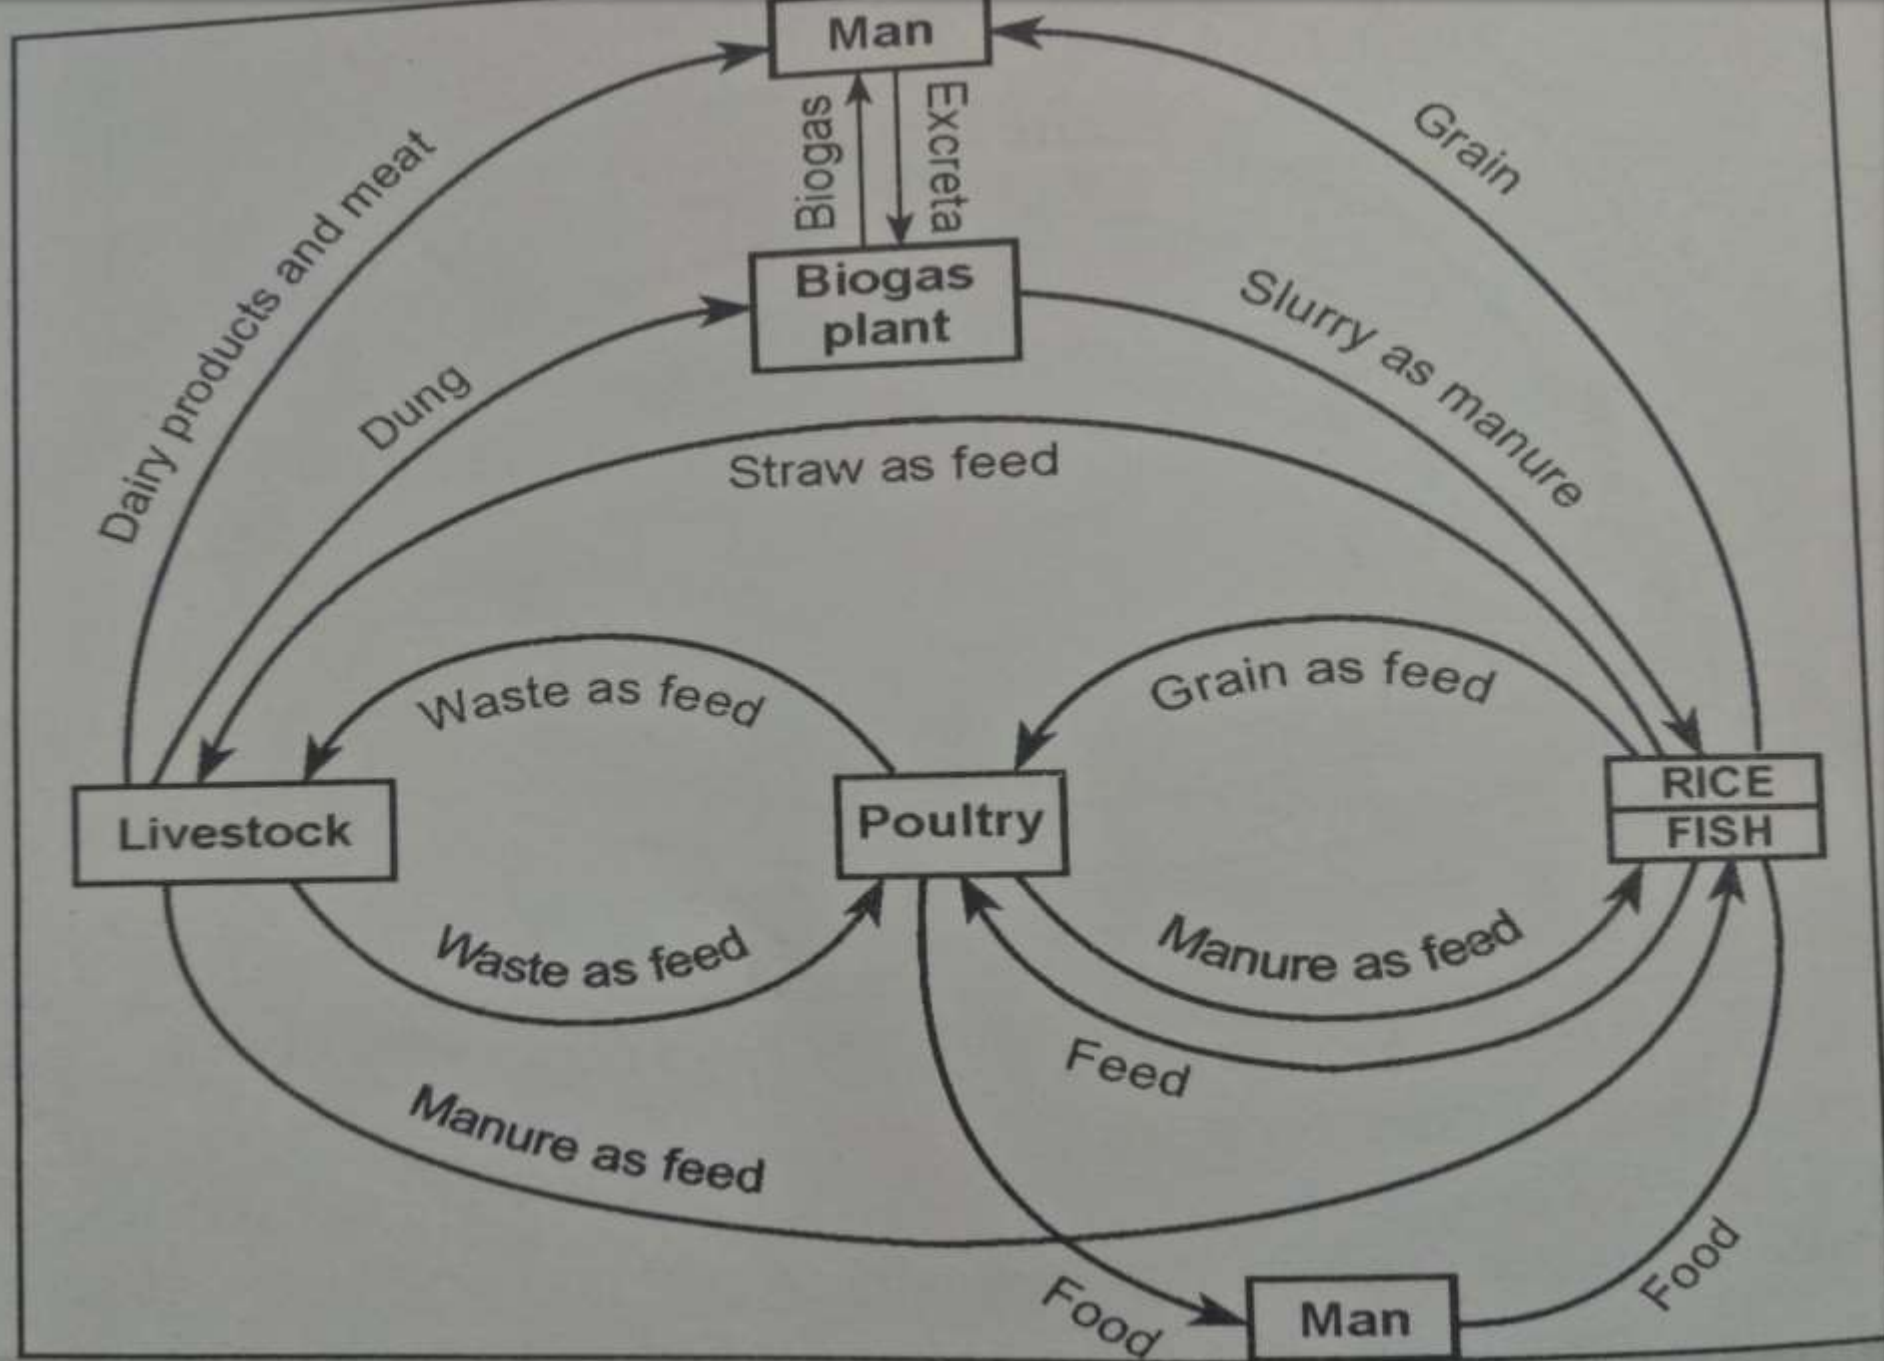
Man

Biogas

Excreta

Grain

Dairy products and meat

Biogas plant

Dung

Slurry as manure

Straw as feed

Waste as feed

Grain as feed

Livestock

Poultry

RICE

FISH

Waste as feed

Manure as feed

Feed

Manure as feed

Food

Man

Food